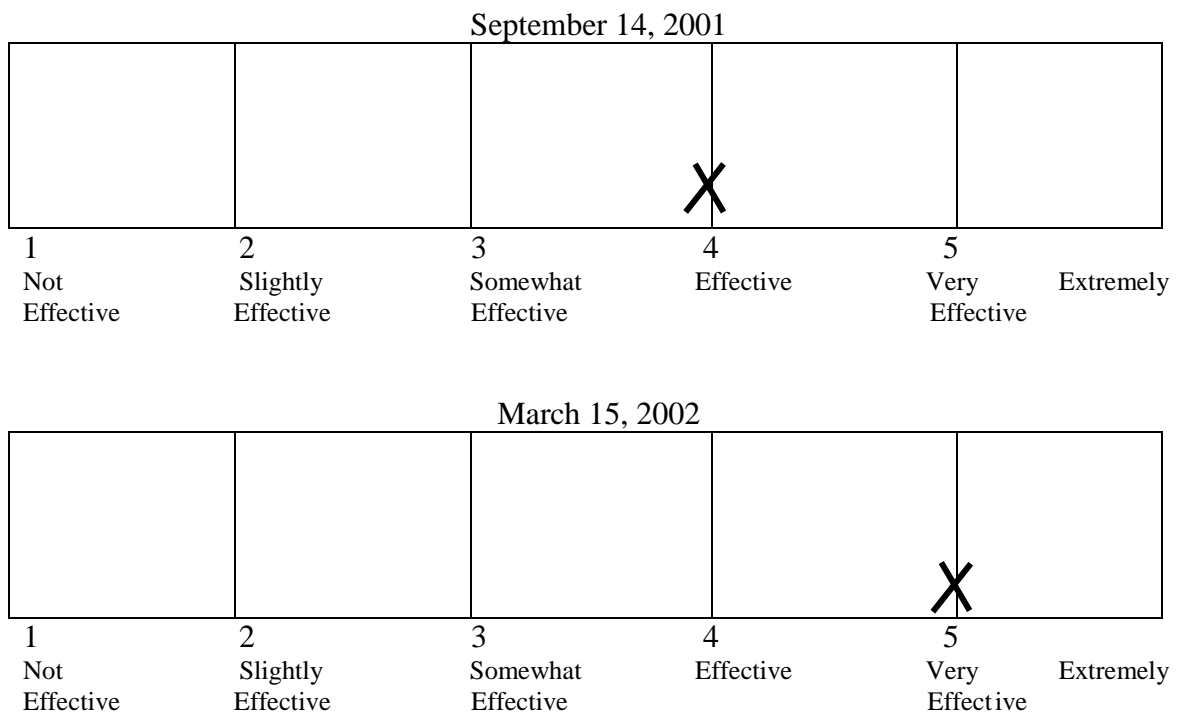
September 14, 2001

X

1 Not Effective
2 Slightly Effective
3 Somewhat Effective
4 Effective
5 Very Effective
Extremely

March 15, 2002

X

1 Not Effective
2 Slightly Effective
3 Somewhat Effective
4 Effective
5 Very Effective
Extremely